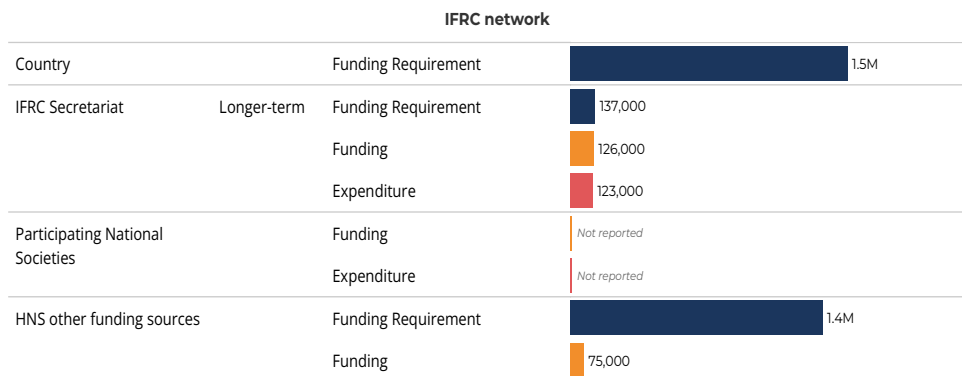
IFRC network

| | | | |
|---|---|---|---|
| Country | | Funding Requirement | 1.5M |
| IFRC Secretariat | Longer-term | Funding Requirement | 137,000 |
| | | Funding | 126,000 |
| | | Expenditure | 123,000 |
| Participating National Societies | | Funding | Not reported |
| | | Expenditure | Not reported |
| HNS other funding sources | | Funding Requirement | 1.4M |
| | | Funding | 75,000 |